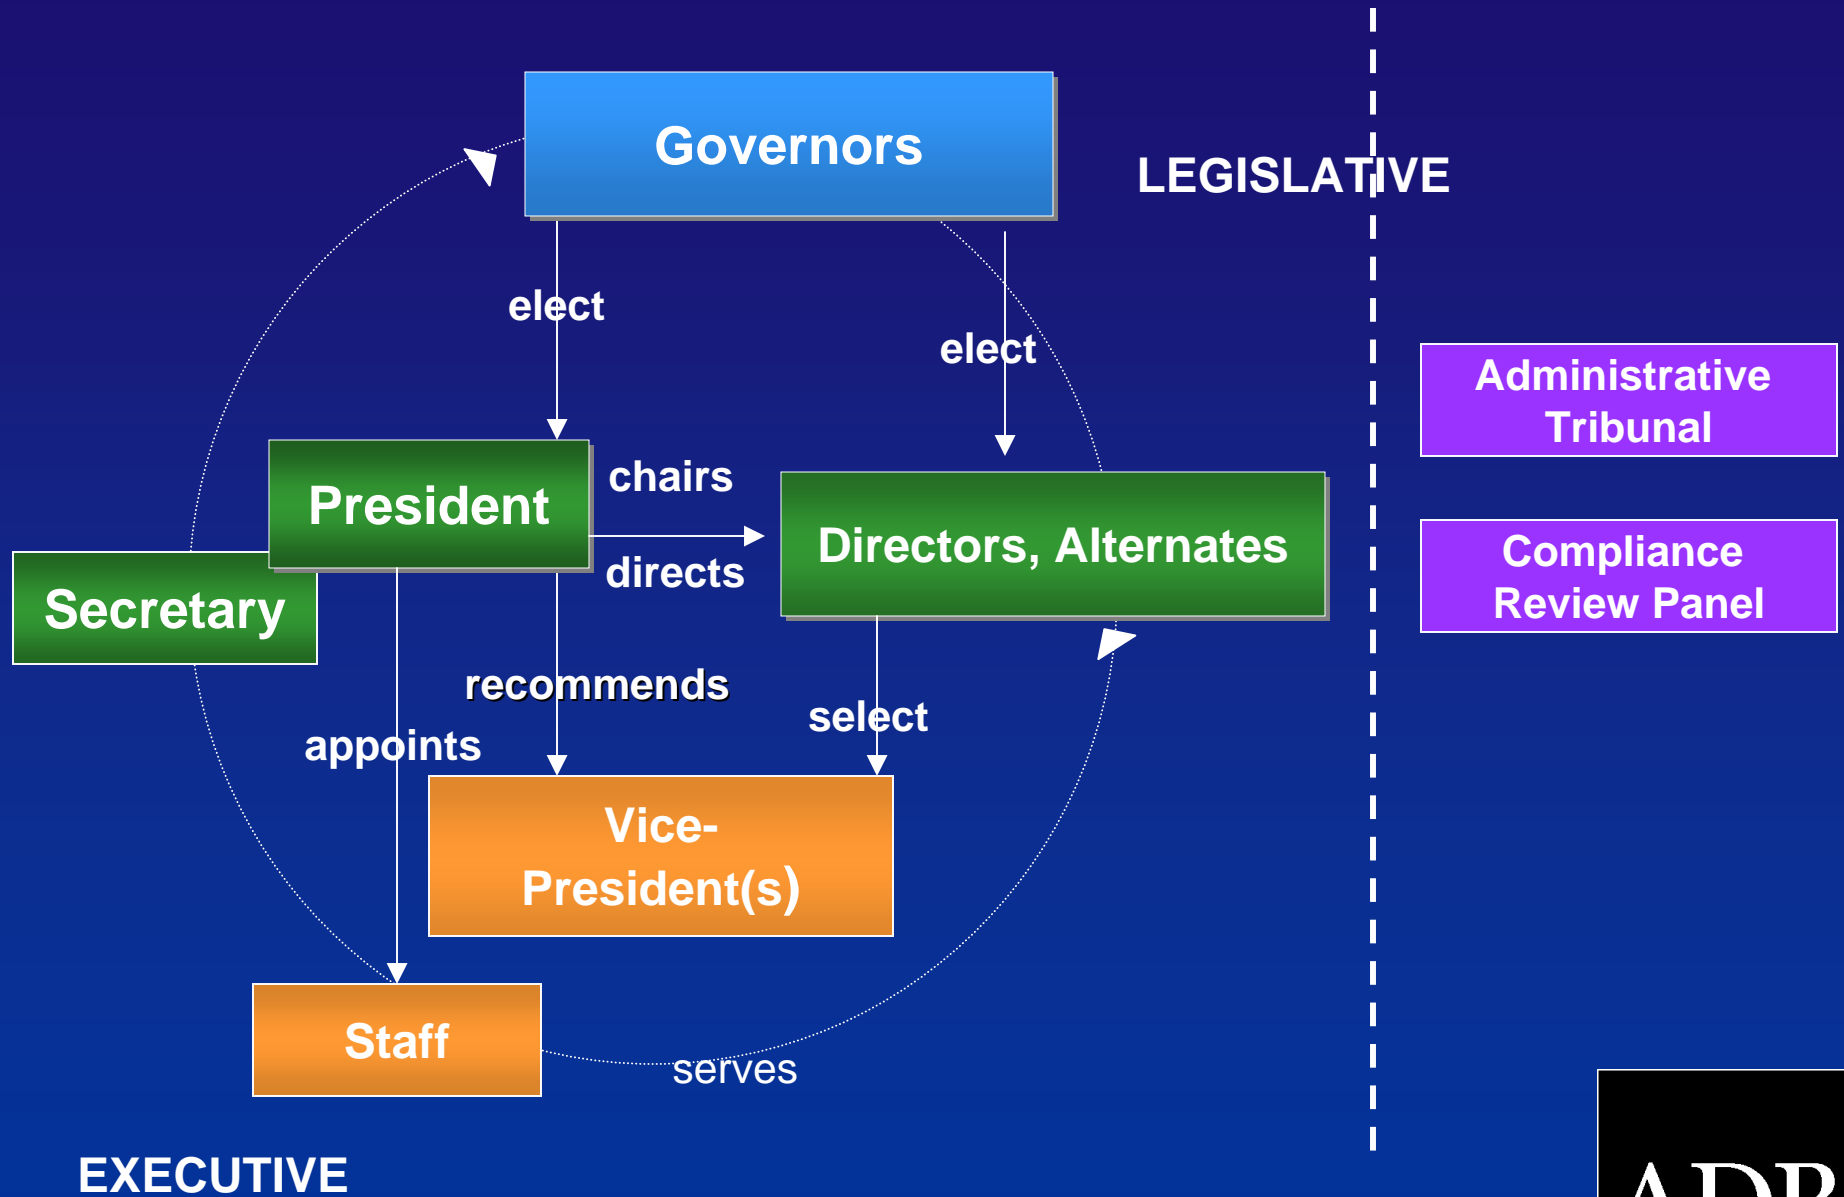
Governors

LEGISLATIVE

elect

elect

Administrative Tribunal

President

chairs

Directors, Alternates

Compliance Review Panel

Secretary

directs

recommends

select

appoints

Vice-President(s)

Staff

serves

EXECUTIVE

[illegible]